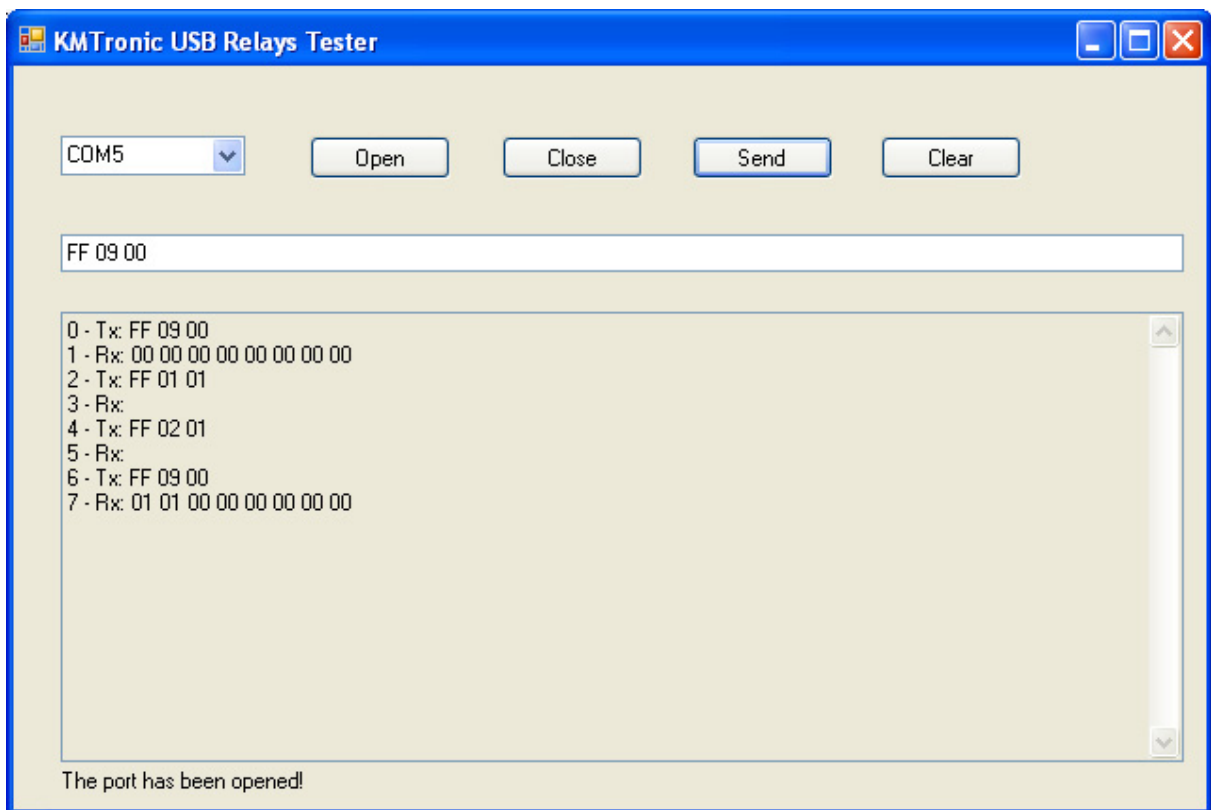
KMTronic USB Relays Tester

COM5

Open

Close

Send

Clear

FF 09 00

0 - Tx: FF 09 00
1 - Rx: 00 00 00 00 00 00 00 00
2 - Tx: FF 01 01
3 - Rx:
4 - Tx: FF 02 01
5 - Rx:
6 - Tx: FF 09 00
7 - Rx: 01 01 00 00 00 00 00 00

The port has been opened!